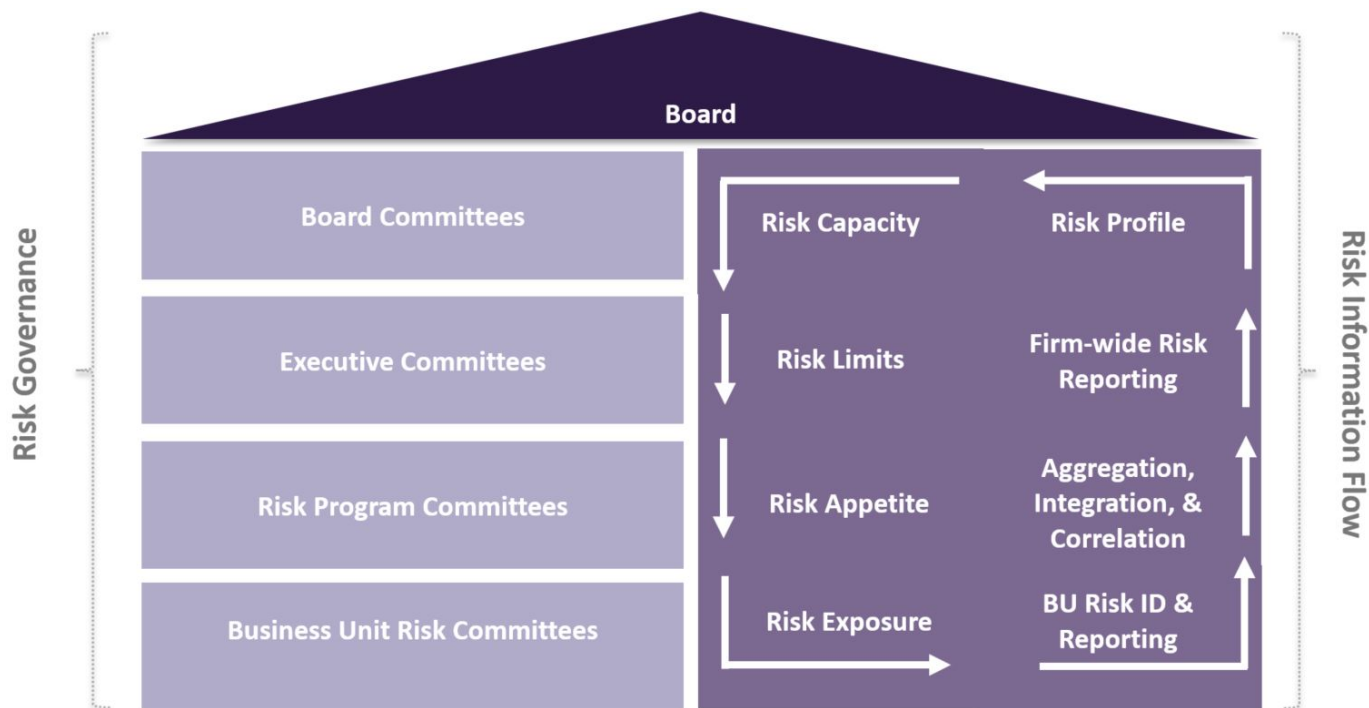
Risk Governance

Board

Board Committees

Executive Committees

Risk Program Committees

Business Unit Risk Committees

Risk Capacity

Risk Profile

Risk Limits

Firm-wide Risk Reporting

Risk Appetite

Aggregation, Integration, & Correlation

Risk Exposure

BU Risk ID & Reporting

Risk Information Flow